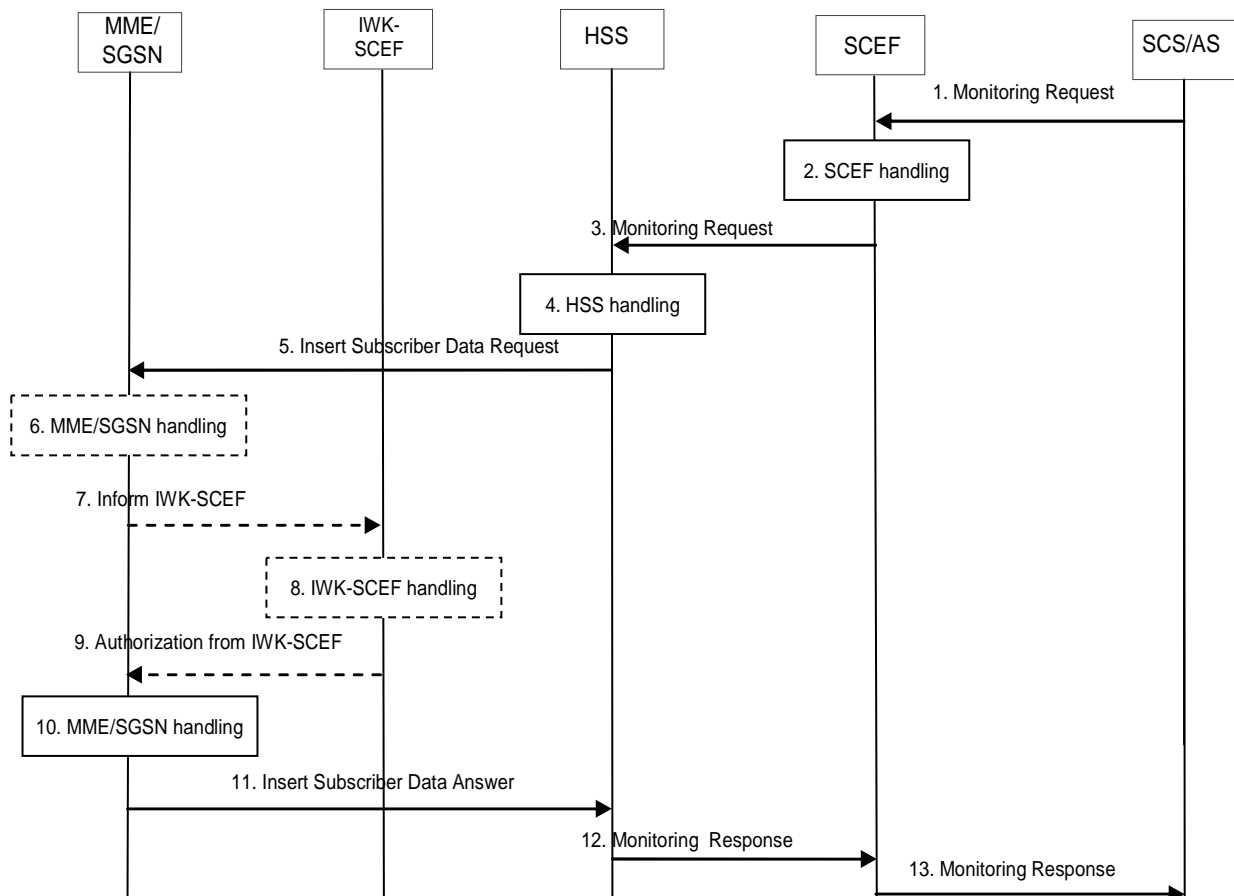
MME/ SGSN

IWK-SCEF

HSS

SCEF

SCS/AS

1. Monitoring Request

2. SCEF handling

3. Monitoring Request

4. HSS handling

5. Insert Subscriber Data Request

6. MME/SGSN handling

7. Inform IWK-SCEF

8. IWK-SCEF handling

9. Authorization from IWK-SCEF

10. MME/SGSN handling

11. Insert Subscriber Data Answer

12. Monitoring Response

13. Monitoring Response